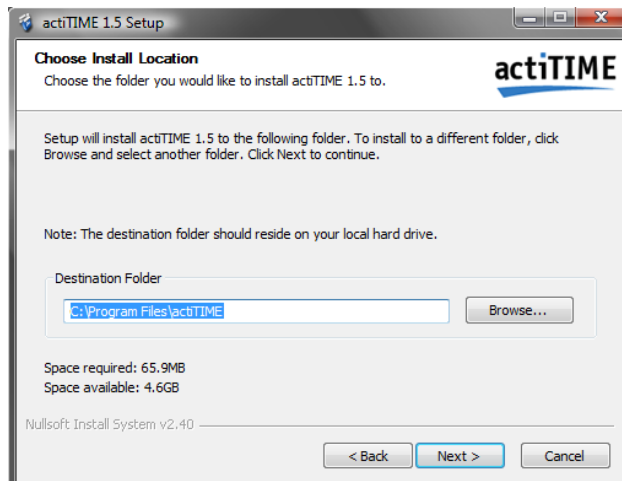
actiTIME 1.5 Setup

Choose Install Location
Choose the folder you would like to install actiTIME 1.5 to.

actiTIME

Setup will install actiTIME 1.5 to the following folder. To install to a different folder, click Browse and select another folder. Click Next to continue.

Note: The destination folder should reside on your local hard drive.

Destination Folder

C:\Program Files\actiTIME

Browse...

Space required: 65.9MB
Space available: 4.6GB

Nullsoft Install System v2.40

< Back

Next >

Cancel